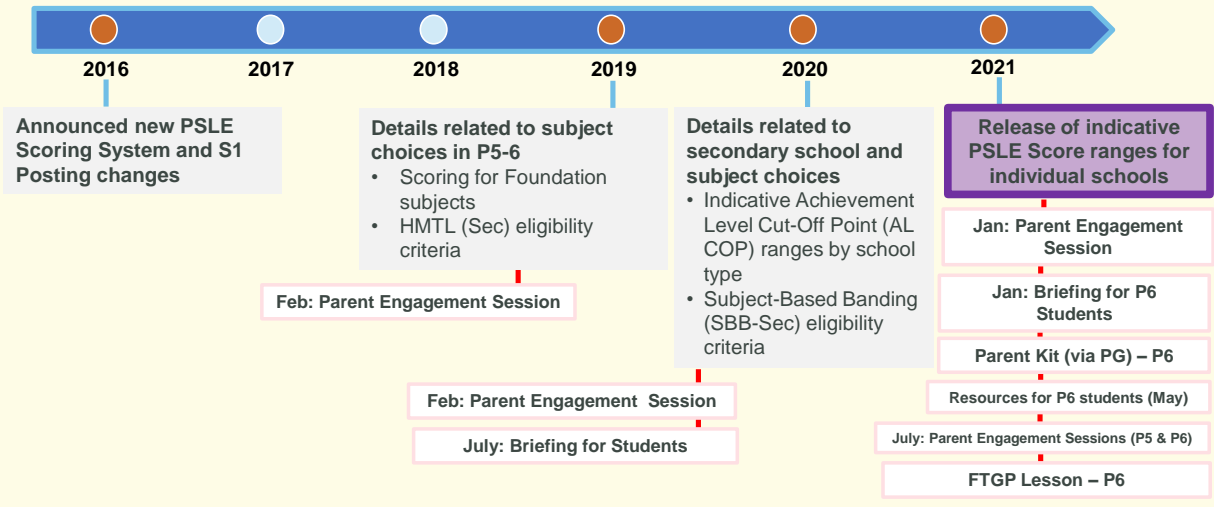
2016

2017

2018

2019

2020

2021

Announced new PSLE Scoring System and S1 Posting changes

Details related to subject choices in P5-6

- Scoring for Foundation subjects
- HMTL (Sec) eligibility criteria

Feb: Parent Engagement Session

Details related to secondary school and subject choices

- Indicative Achievement Level Cut-Off Point (AL COP) ranges by school type
- Subject-Based Banding (SBB-Sec) eligibility criteria

Feb: Parent Engagement Session

July: Briefing for Students

Release of indicative PSLE Score ranges for individual schools

Jan: Parent Engagement Session

Jan: Briefing for P6 Students

Parent Kit (via PG) – P6

Resources for P6 students (May)

July: Parent Engagement Sessions (P5 & P6)

FTGP Lesson – P6